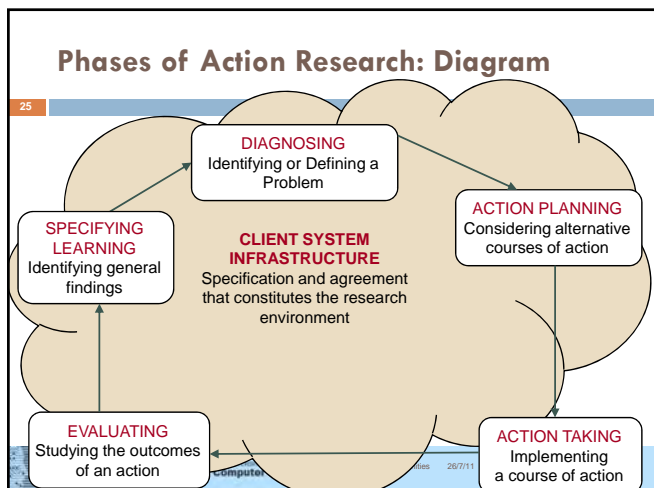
Phases of Action Research: Diagram

25

DIAGNOSING
Identifying or Defining a Problem

ACTION PLANNING
Considering alternative courses of action

SPECIFYING LEARNING
Identifying general findings

CLIENT SYSTEM INFRASTRUCTURE
Specification and agreement that constitutes the research environment

EVALUATING
Studying the outcomes of an action

ACTION TAKING
Implementing a course of action

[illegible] Computer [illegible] ties 26/7/11